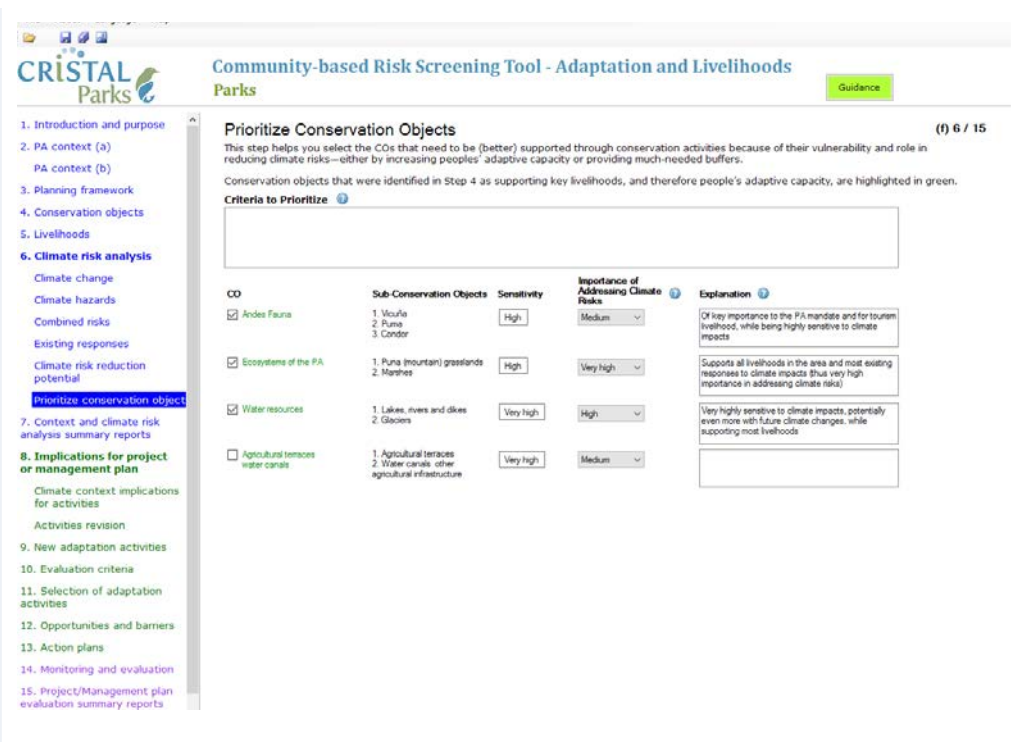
CRiSTAL Parks

Community-based Risk Screening Tool - Adaptation and Livelihoods
Parks

Guidance

1. Introduction and purpose
2. PA context (a)
PA context (b)
3. Planning framework
4. Conservation objects
5. Livelihoods
6. Climate risk analysis
Climate change
Climate hazards
Combined risks
Existing responses
Climate risk reduction potential
Prioritize conservation object
7. Context and climate risk analysis summary reports
8. Implications for project or management plan
Climate context implications for activities
Activities revision
9. New adaptation activities
10. Evaluation criteria
11. Selection of adaptation activities
12. Opportunities and barriers
13. Action plans
14. Monitoring and evaluation
15. Project/Management plan evaluation summary reports

Prioritize Conservation Objects

(f) 6 / 15

This step helps you select the COs that need to be (better) supported through conservation activities because of their vulnerability and role in reducing climate risks—either by increasing peoples' adaptive capacity or providing much-needed buffers.

Conservation objects that were identified in Step 4 as supporting key livelihoods, and therefore people's adaptive capacity, are highlighted in green.

Criteria to Prioritize

| CO | Sub-Conservation Objects | Sensitivity | Importance of Addressing Climate Risks | Explanation |
|---|---|---|---|---|
| ☑ Andes Fauna | 1. Vicuña 2. Puma 3. Condor | High | Medium | Of key importance to the PA mandate and for tourism livelihood, while being highly sensitive to climate impacts |
| ☑ Ecosystems of the PA | 1. Puna (mountain) grasslands 2. Marshes | High | Very high | Supports all livelihoods in the area and most existing responses to climate impacts (thus very high importance in addressing climate risks) |
| ☑ Water resources | 1. Lakes, rivers and dikes 2. Glaciers | Very high | High | Very highly sensitive to climate impacts, potentially even more with future climate changes, while supporting most livelihoods |
| ☐ Agricultural terraces water canals | 1. Agricultural terraces 2. Water canals other agricultural infrastructure | Very high | Medium | |